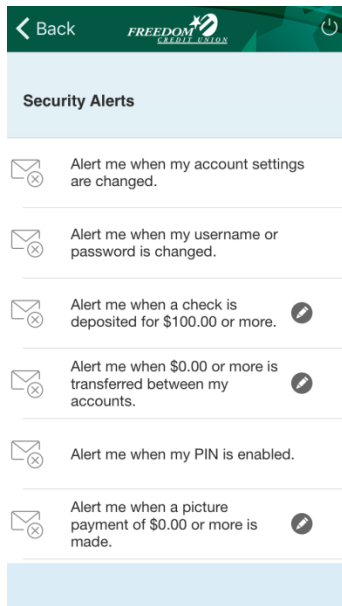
Back

FREEDOM
CREDIT UNION

Security Alerts

Alert me when my account settings are changed.

Alert me when my username or password is changed.

Alert me when a check is deposited for $100.00 or more.

Alert me when $0.00 or more is transferred between my accounts.

Alert me when my PIN is enabled.

Alert me when a picture payment of $0.00 or more is made.